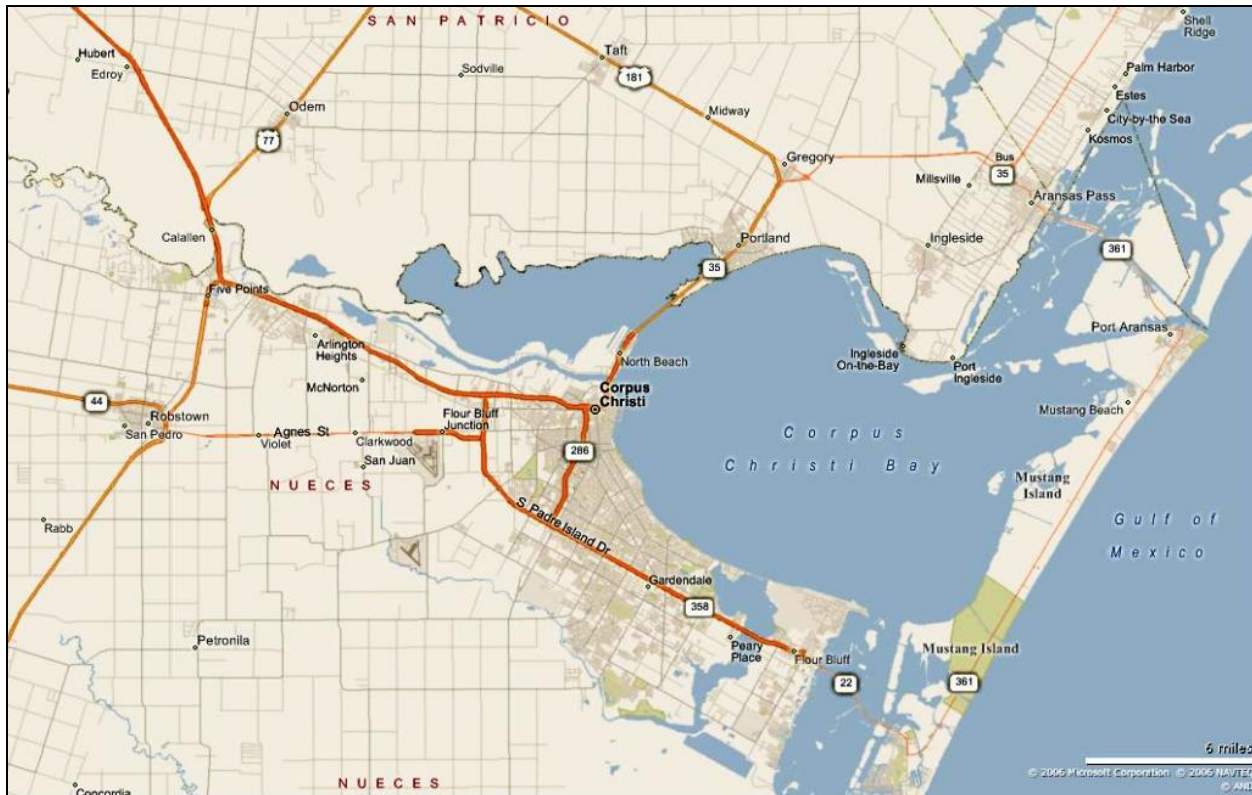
SAN PATRICIO

Shell Ridge

Hubert
Edroy
Sodville
Taft
181
Palm Harbor
Estes
City-by-the Sea
Kosmos
Odem
77
Midway
Gregory
Bus
35
Millsville
Aransas Pass
Calallen
Portland
Ingleside
361
35
Five Points
Port Aransas
Arlington Heights
North Beach
Ingleside On-the-Bay
Port Ingleside
McNorton
Corpus Christi
44
Robstown
San Pedro
Agnes St
Violet
Clarkwood
Flour Bluff Junction
Mustang Beach
286
Corpus Christi Bay
San Juan
NUECES
Mustang Island
S Padre Island Dr
Gulf of Mexico
Rabb
Gardendale
358
Petronila
Peary Place
Flour Bluff
Mustang Island
22
361
NUECES
Concordia
6 miles
© 2006 Microsoft Corporation © 2006 NAVTEQ